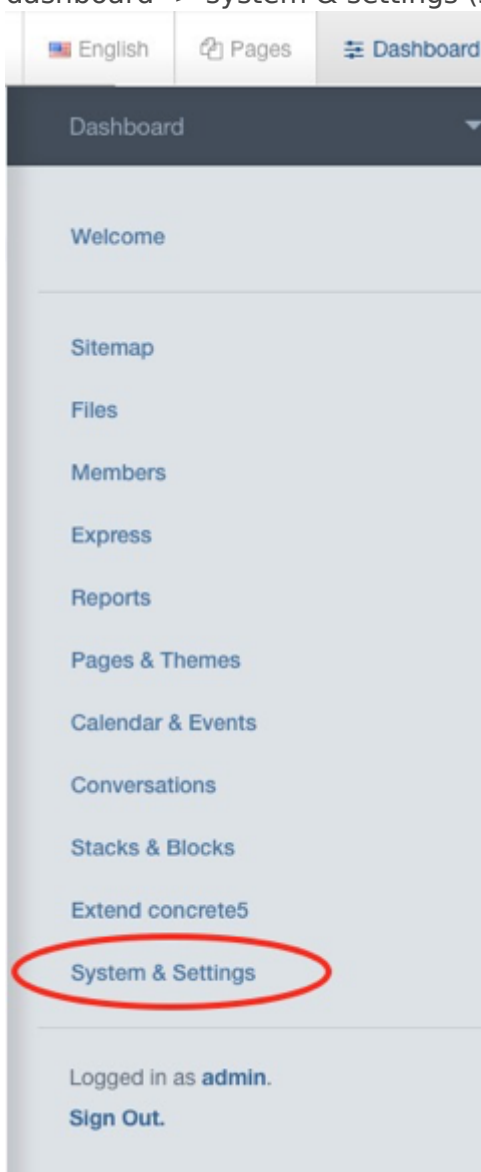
English
Pages
Dashboard

Dashboard

Welcome

Sitemap
Files
Members
Express
Reports
Pages & Themes
Calendar & Events
Conversations
Stacks & Blocks
Extend concrete5
System & Settings

Logged in as admin.
Sign Out.